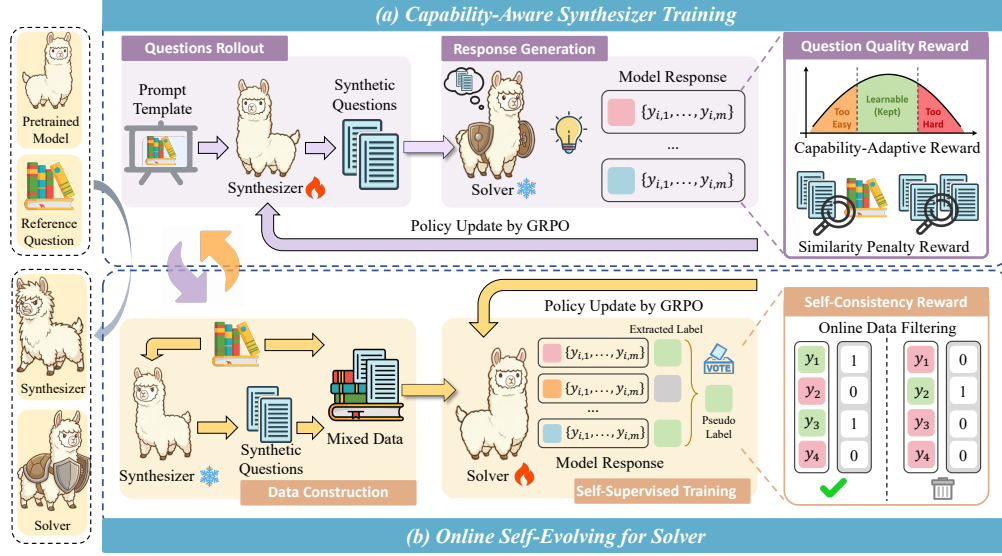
(a) Capability-Aware Synthesizer Training

Pretrained Model

Reference Question

Synthesizer

Solver

Questions Rollout

Prompt Template

Synthesizer

Synthetic Questions

Response Generation

Solver

Model Response

$\{y_{i,1}, \ldots, y_{i,m}\}$

...

$\{y_{i,1}, \ldots, y_{i,m}\}$

Question Quality Reward

Too Easy

Learnable (Kept)

Too Hard

Capability-Adaptive Reward

Similarity Penalty Reward

Policy Update by GRPO

Policy Update by GRPO

Extracted Label

$\{y_{i,1}, \ldots, y_{i,m}\}$

$\{y_{i,1}, \ldots, y_{i,m}\}$

...

$\{y_{i,1}, \ldots, y_{i,m}\}$

VOTE

Pseudo Label

Synthesizer

Synthetic Questions

Mixed Data

Data Construction

Solver

Model Response

Self-Supervised Training

Self-Consistency Reward

Online Data Filtering

| $y_1$ | 1 |
|---|---|
| $y_2$ | 0 |
| $y_3$ | 1 |
| $y_4$ | 0 |

| $y_1$ | 0 |
|---|---|
| $y_2$ | 1 |
| $y_3$ | 0 |
| $y_4$ | 0 |

(b) Online Self-Evolving for Solver